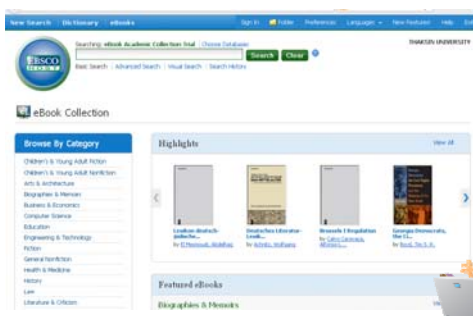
New Search | Dictionary | eBooks

Sign In | Folder | Preferences | Languages | New Features | Help

EBSCO HOST

Searching: eBook Academic Collection Trial | Choose Databases

Search | Clear

Basic Search | Advanced Search | Visual Search | Search History

THAKSIN UNIVERSITY

eBook Collection

Browse By Category

Children's & Young Adult Fiction
Children's & Young Adult Nonfiction
Arts & Architecture
Biographies & Memoirs
Business & Economics
Computer Science
Education
Engineering & Technology
Fiction
General Nonfiction
Health & Medicine
History
Law
Literature & Criticism

Highlights

View All

Lexikon deutsch-jüdische...
by El Moumouni, Abdelhaq

Deutsches Literatur-Lexik...
by Achnitz, Wolfgang

Brussels I Regulation
by Calvo Caravaca, Alfonso-L.

Georgia Democrats, the Ci...
by Boyd, Tim S. R.

Featured eBooks

Biographies & Memoirs